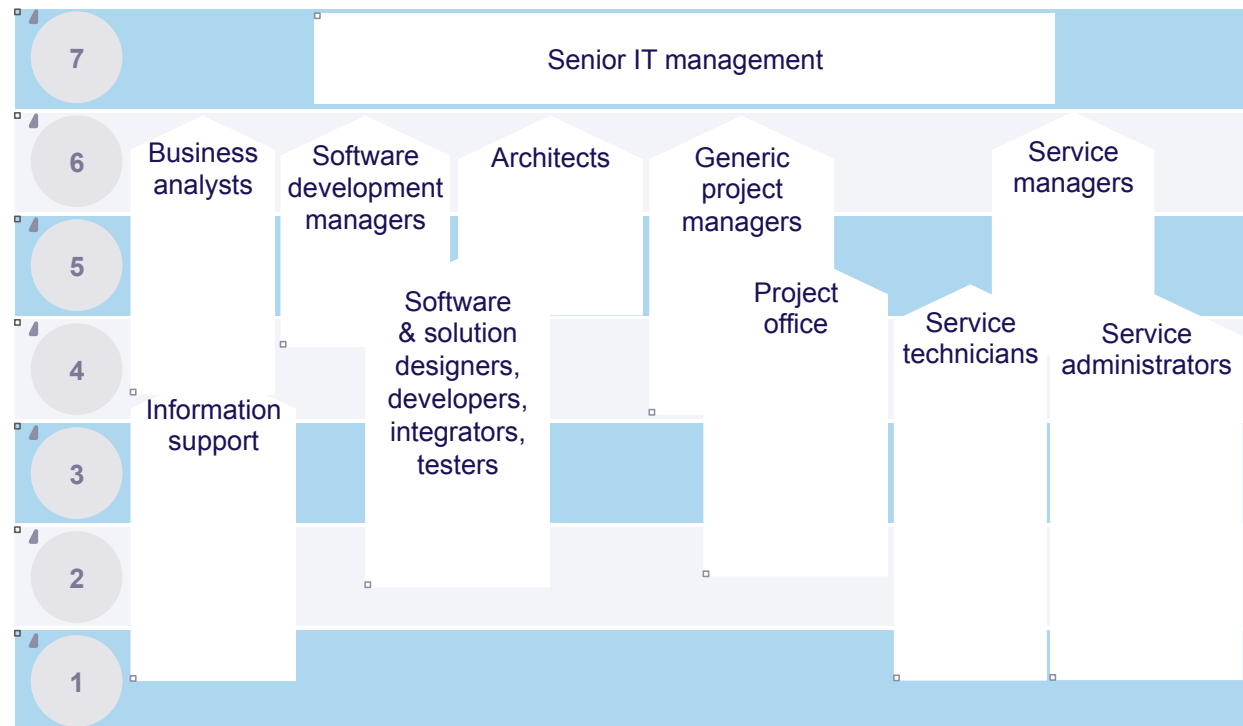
7

Senior IT management

6

Business analysts

Software development managers

Architects

Generic project managers

Service managers

5

Software & solution designers, developers, integrators, testers

Project office

4

Service technicians

Service administrators

Information support

3

2

1